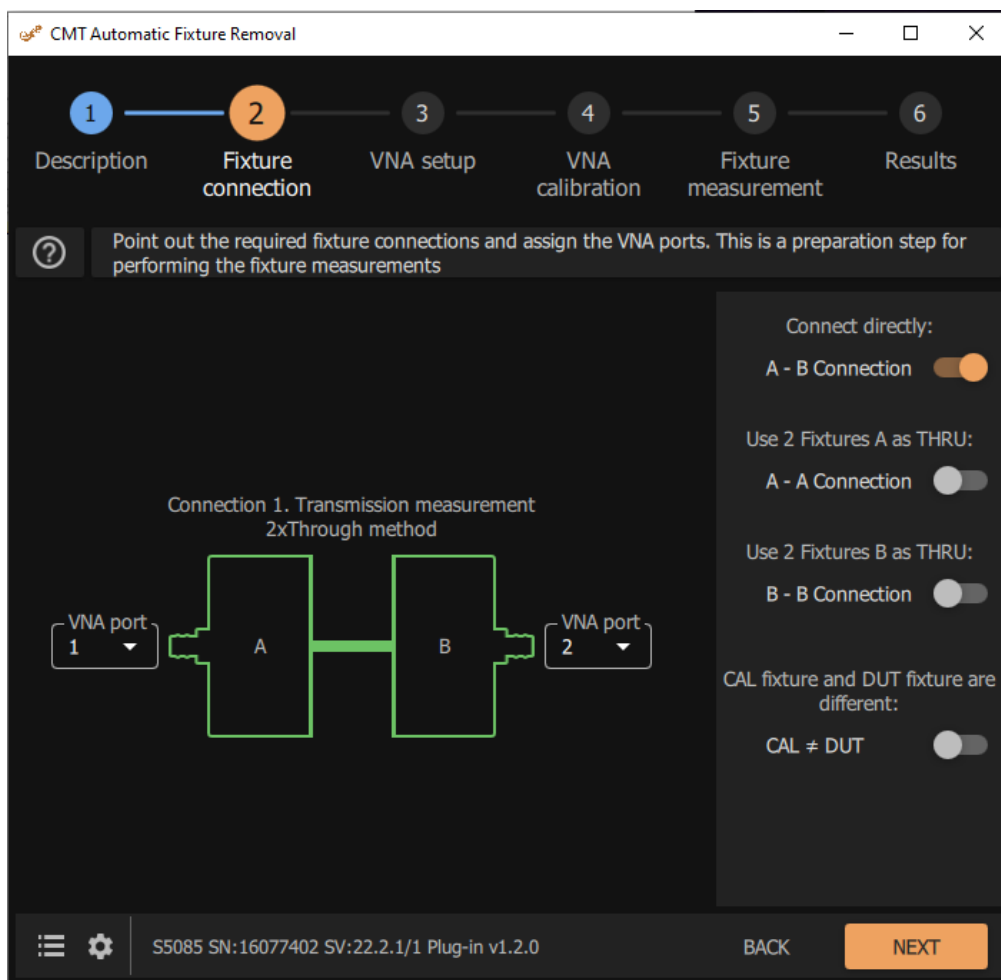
CMT Automatic Fixture Removal

1 Description
2 Fixture connection
3 VNA setup
4 VNA calibration
5 Fixture measurement
6 Results

?

Point out the required fixture connections and assign the VNA ports. This is a preparation step for performing the fixture measurements

Connection 1. Transmission measurement
2xThrough method

VNA port
1

A

B

VNA port
2

Connect directly:
A - B Connection

Use 2 Fixtures A as THRU:
A - A Connection

Use 2 Fixtures B as THRU:
B - B Connection

CAL fixture and DUT fixture are different:
CAL ≠ DUT

S5085 SN:16077402 SV:22.2.1/1 Plug-in v1.2.0

BACK

NEXT